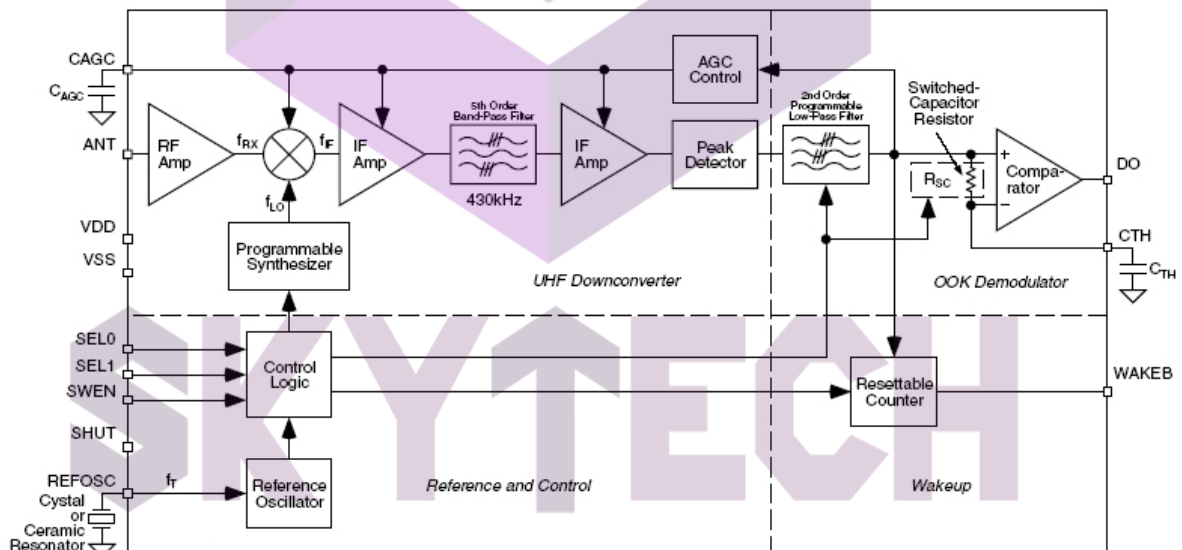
CAGC
$C_{AGC}$
ANT
VDD
VSS
RF Amp
$f_{RX}$
$f_{IF}$
$f_{LO}$
IF Amp
5th Order Band-Pass Filter
430kHz
IF Amp
AGC Control
Peak Detector
2nd Order Programmable Low-Pass Filter
Switched-Capacitor Resistor
$R_{SC}$
+
−
Compa-rator
DO
CTH
$C_{TH}$
Programmable Synthesizer
UHF Downconverter
OOK Demodulator
SEL0
SEL1
SWEN
SHUT
REFOSC
Cystal or Ceramic Resonator
$f_T$
Control Logic
Reference Oscillator
Resettable Counter
WAKEB
Reference and Control
Wakeup
SKYTECH